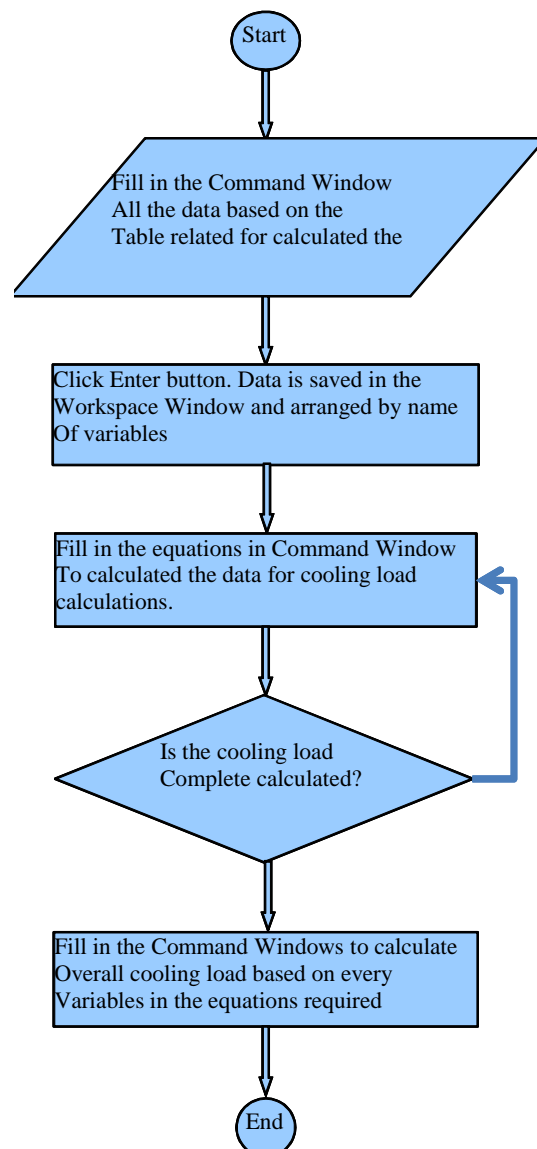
Start

Fill in the Command Window
All the data based on the
Table related for calculated the

Click Enter button. Data is saved in the Workspace Window and arranged by name Of variables

Fill in the equations in Command Window To calculated the data for cooling load calculations.

Is the cooling load
Complete calculated?

Fill in the Command Windows to calculate Overall cooling load based on every Variables in the equations required

End